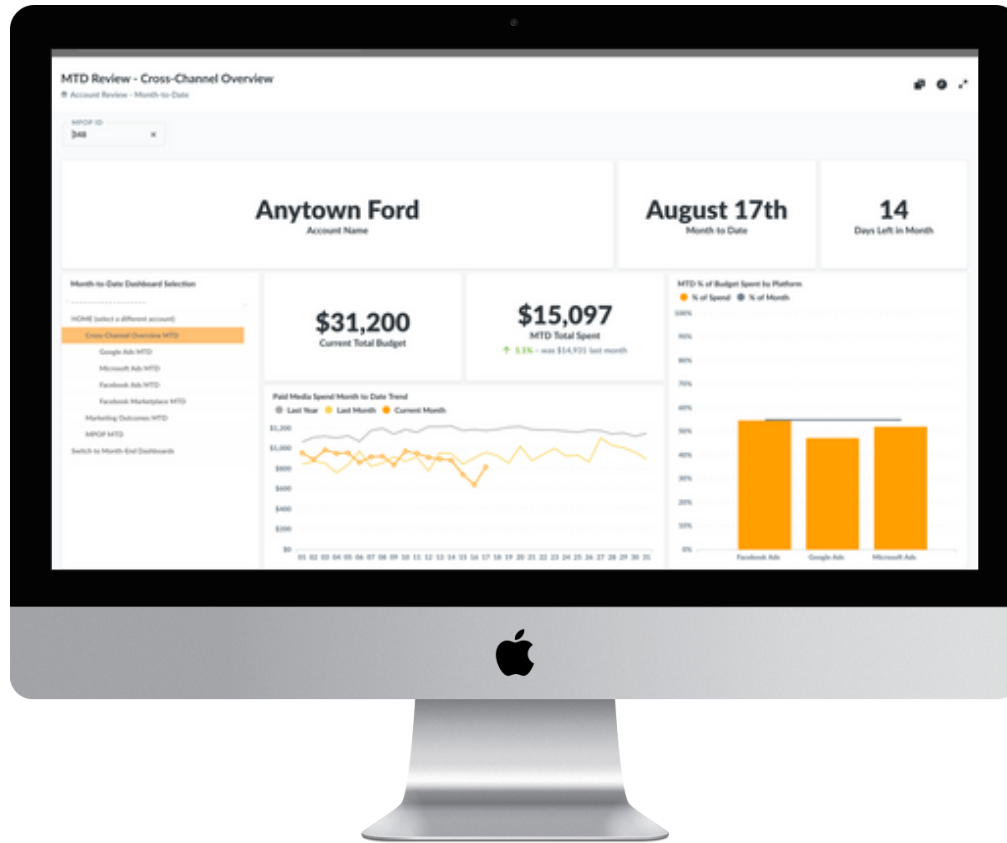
MTD Review - Cross-Channel Overview
Account Review - Month-to-Date

MPOP ID
348 ×

Anytown Ford
Account Name

August 17th
Month to Date

14
Days Left in Month

Month-to-Date Dashboard Selection

HOME (select a different account)
Cross-Channel Overview MTD
Google Ads MTD
Microsoft Ads MTD
Facebook Ads MTD
Facebook Marketplace MTD
Marketing Outcomes MTD
MPOP MTD
Switch to Month-End Dashboards

$31,200
Current Total Budget

$15,097
MTD Total Spent
↑ 1.1% - was $14,931 last month

Paid Media Spend Month to Date Trend
Last Year Last Month Current Month

$1,200
$1,000
$800
$600
$400
$200
$0
01 02 03 04 05 06 07 08 09 10 11 12 13 14 15 16 17 18 19 20 21 22 23 24 25 26 27 28 29 30 31

MTD % of Budget Spent by Platform
% of Spend % of Month

100%
90%
80%
70%
60%
50%
40%
30%
20%
10%
0%
Facebook Ads Google Ads Microsoft Ads